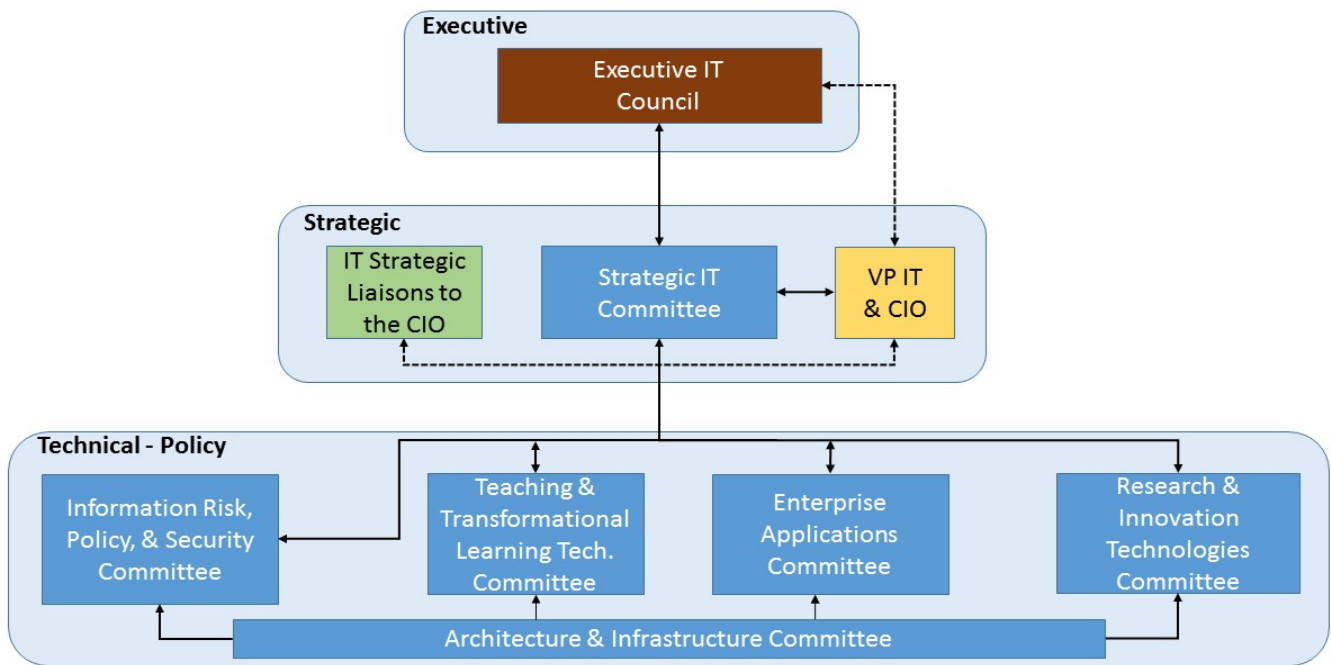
Executive

Executive IT Council

Strategic

IT Strategic Liaisons to the CIO

Strategic IT Committee

VP IT & CIO

Technical - Policy

Information Risk, Policy, & Security Committee

Teaching & Transformational Learning Tech. Committee

Enterprise Applications Committee

Research & Innovation Technologies Committee

Architecture & Infrastructure Committee